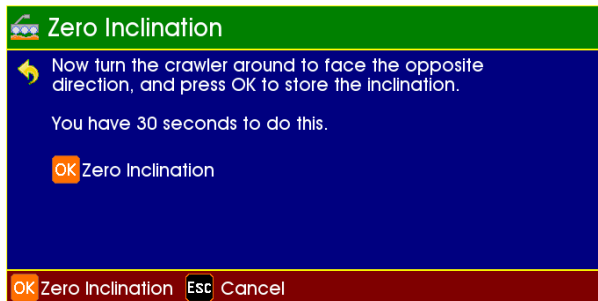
Zero Inclination

Now turn the crawler around to face the opposite direction, and press OK to store the inclination.

You have 30 seconds to do this.

OK Zero Inclination

OK Zero Inclination ESC Cancel